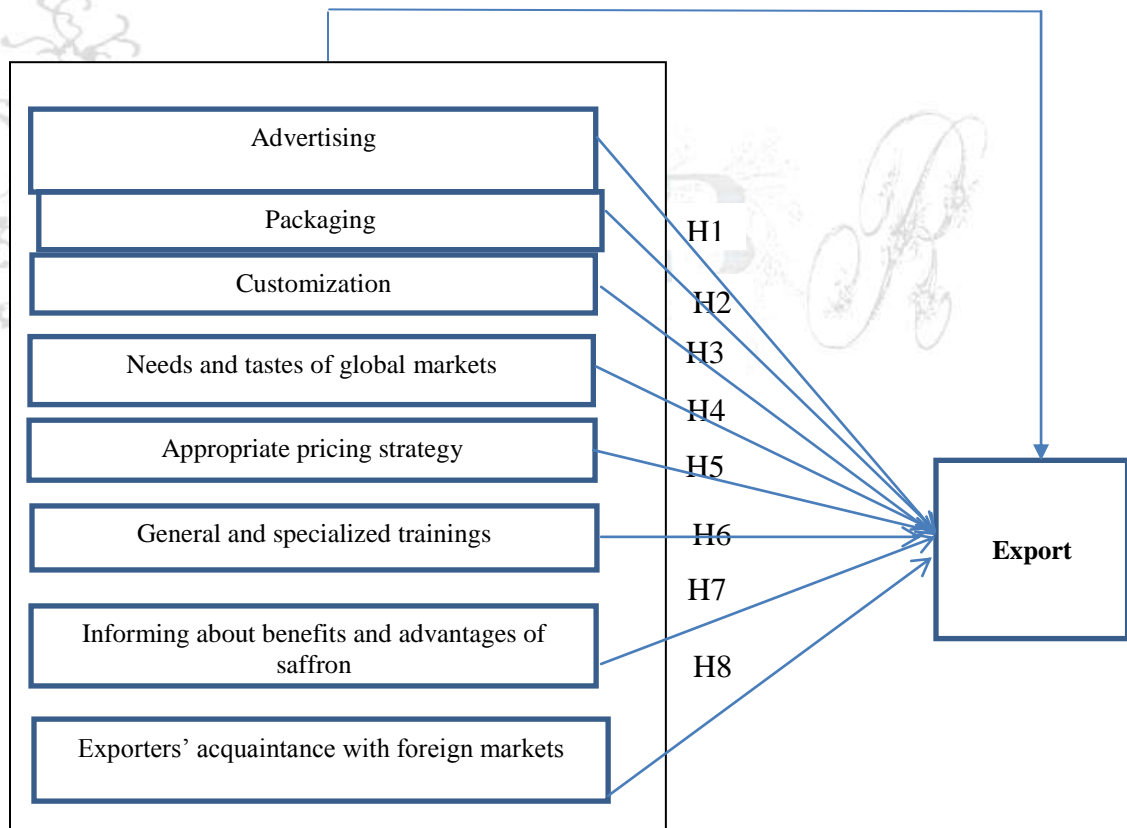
Advertising

Packaging

Customization

Needs and tastes of global markets

Appropriate pricing strategy

General and specialized trainings

Informing about benefits and advantages of saffron

Exporters' acquaintance with foreign markets

H1

H2

H3

H4

H5

H6

H7

H8

Export